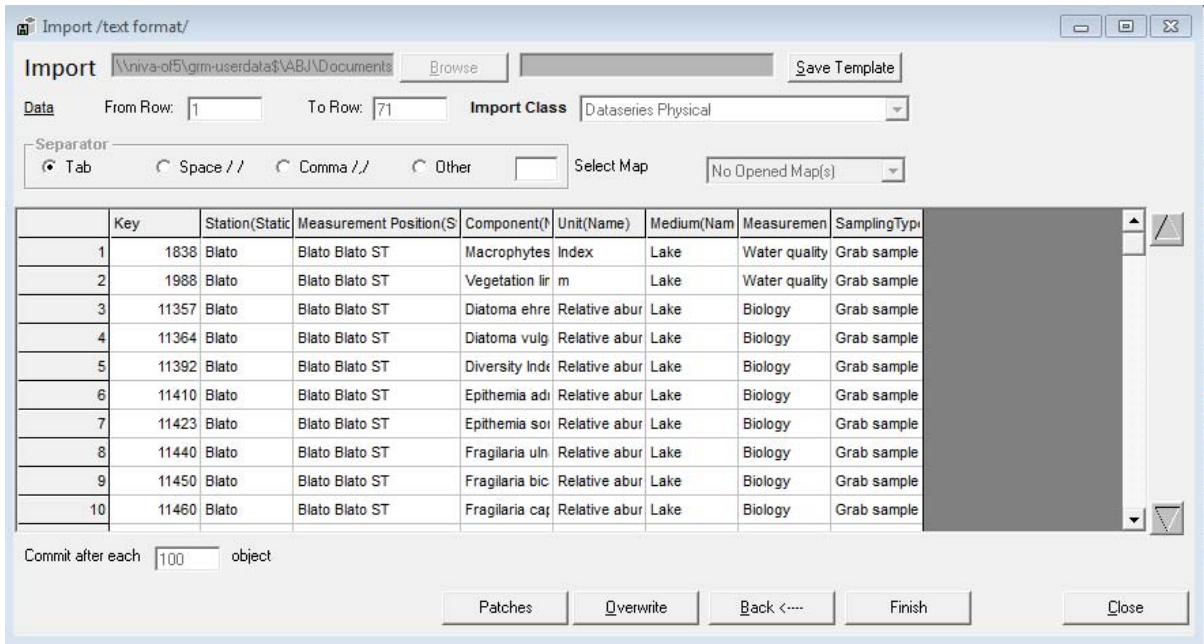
Import /text format/

Import \\niva-of5\grm-userdata$\ABJ\Documents Browse Save Template

Data From Row: 1 To Row: 71 Import Class Dataseries Physical

Separator
Tab Space / / Comma /,/ Other Select Map No Opened Map(s)

| | Key | Station(Static | Measurement Position(S | Component(I | Unit(Name) | Medium(Nam | Measuremen | SamplingTyp |
|---|---|---|---|---|---|---|---|---|
| 1 | 1838 | Blato | Blato Blato ST | Macrophytes | Index | Lake | Water quality | Grab sample |
| 2 | 1988 | Blato | Blato Blato ST | Vegetation lir | m | Lake | Water quality | Grab sample |
| 3 | 11357 | Blato | Blato Blato ST | Diatoma ehre | Relative abur | Lake | Biology | Grab sample |
| 4 | 11364 | Blato | Blato Blato ST | Diatoma vulg | Relative abur | Lake | Biology | Grab sample |
| 5 | 11392 | Blato | Blato Blato ST | Diversity Inde | Relative abur | Lake | Biology | Grab sample |
| 6 | 11410 | Blato | Blato Blato ST | Epithemia adı | Relative abur | Lake | Biology | Grab sample |
| 7 | 11423 | Blato | Blato Blato ST | Epithemia soı | Relative abur | Lake | Biology | Grab sample |
| 8 | 11440 | Blato | Blato Blato ST | Fragilaria uln | Relative abur | Lake | Biology | Grab sample |
| 9 | 11450 | Blato | Blato Blato ST | Fragilaria bic | Relative abur | Lake | Biology | Grab sample |
| 10 | 11460 | Blato | Blato Blato ST | Fragilaria caŗ | Relative abur | Lake | Biology | Grab sample |

Commit after each 100 object

Patches Overwrite Back <---- Finish Close